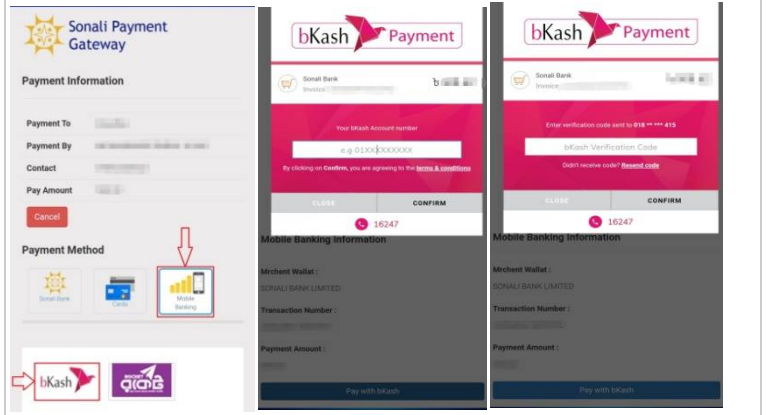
Sonali Payment Gateway

Payment Information

Payment To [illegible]

Payment By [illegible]

Contact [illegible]

Pay Amount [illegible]

Cancel

Payment Method

Sonali Bank

Cards

Mobile Banking

bKash

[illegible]

bKash Payment

Sonali Bank
Invoice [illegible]

Your bKash Account number

e.g 01XXXXXXXXX

By clicking on Confirm, you are agreeing to the terms & conditions

CLOSE

CONFIRM

16247

Mobile Banking Information

Mrchent Wallet :

SONALI BANK LIMITED

Transaction Number :

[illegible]

Payment Amount :

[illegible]

Pay with bKash

bKash Payment

Sonali Bank
Invoice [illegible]

Enter verification code sent to 018 ** *** 415

bKash Verification Code

Didn't receive code? Resend code

CLOSE

CONFIRM

16247

Mobile Banking Information

Mrchent Wallet :

SONALI BANK LIMITED

Transaction Number :

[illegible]

Payment Amount :

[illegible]

Pay with bKash